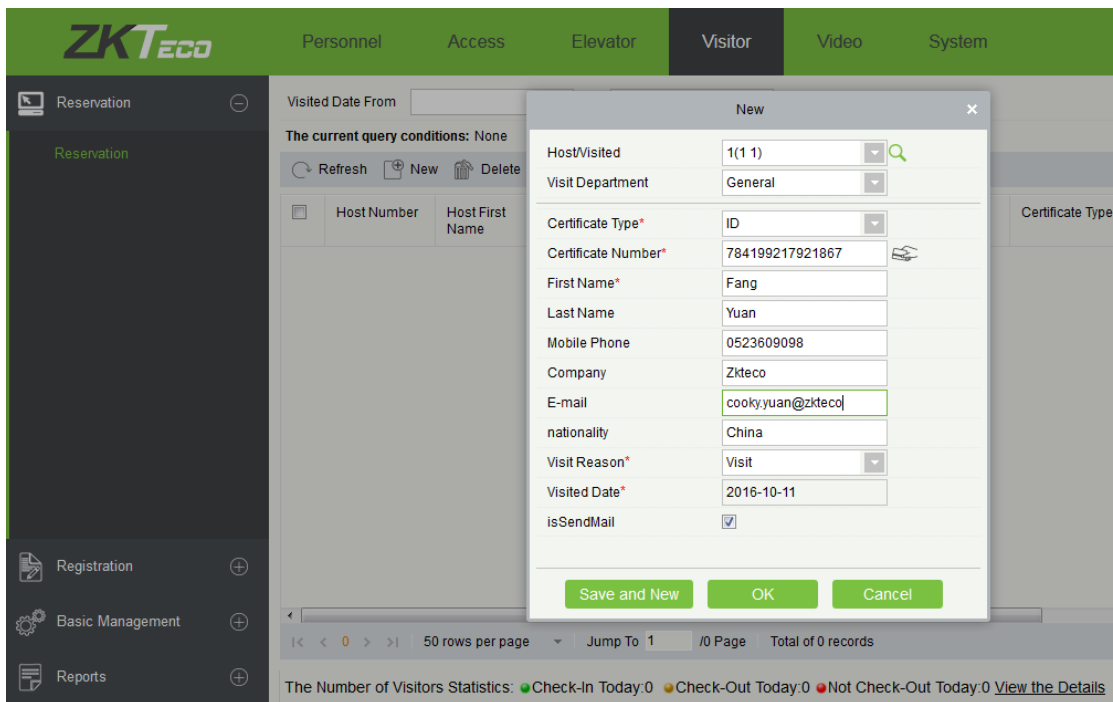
ZKTeco

Personnel Access Elevator Visitor Video System

Reservation

Reservation

Registration

Basic Management

Reports

Visited Date From

The current query conditions: None

Refresh New Delete

Host Number | Host First Name | Certificate Type

New

| Host/Visited | 1(1 1) |
|---|---|
| Visit Department | General |
| Certificate Type* | ID |
| Certificate Number* | 784199217921867 |
| First Name* | Fang |
| Last Name | Yuan |
| Mobile Phone | 0523609098 |
| Company | Zkteco |
| E-mail | cooky.yuan@zkteco |
| nationality | China |
| Visit Reason* | Visit |
| Visited Date* | 2016-10-11 |
| isSendMail | ☑ |

Save and New OK Cancel

|< < 0 > >| 50 rows per page Jump To 1 /0 Page Total of 0 records

The Number of Visitors Statistics: Check-In Today:0 Check-Out Today:0 Not Check-Out Today:0 View the Details